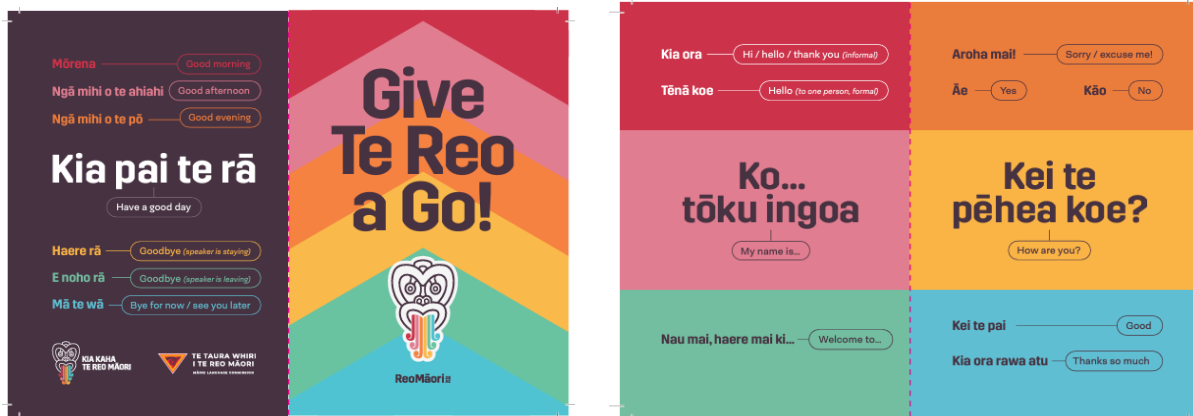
Mōrena Good morning
Ngā mihi o te ahiahi Good afternoon
Ngā mihi o te pō Good evening

Kia pai te rā
Have a good day

Haere rā Goodbye (speaker is staying)
E noho rā Goodbye (speaker is leaving)
Mā te wā Bye for now / see you later

KIA KAHA TE REO MĀORI
TE TAURA WHIRI I TE REO MĀORI
MĀORI LANGUAGE COMMISSION

Give Te Reo a Go!

ReoMāori

Kia ora Hi / hello / thank you (informal)
Tēnā koe Hello (to one person, formal)

Aroha mai! Sorry / excuse me!
Āe Yes
Kāo No

Ko... tōku ingoa
My name is...

Kei te pēhea koe?
How are you?

Nau mai, haere mai ki... Welcome to...

Kei te pai Good
Kia ora rawa atu Thanks so much